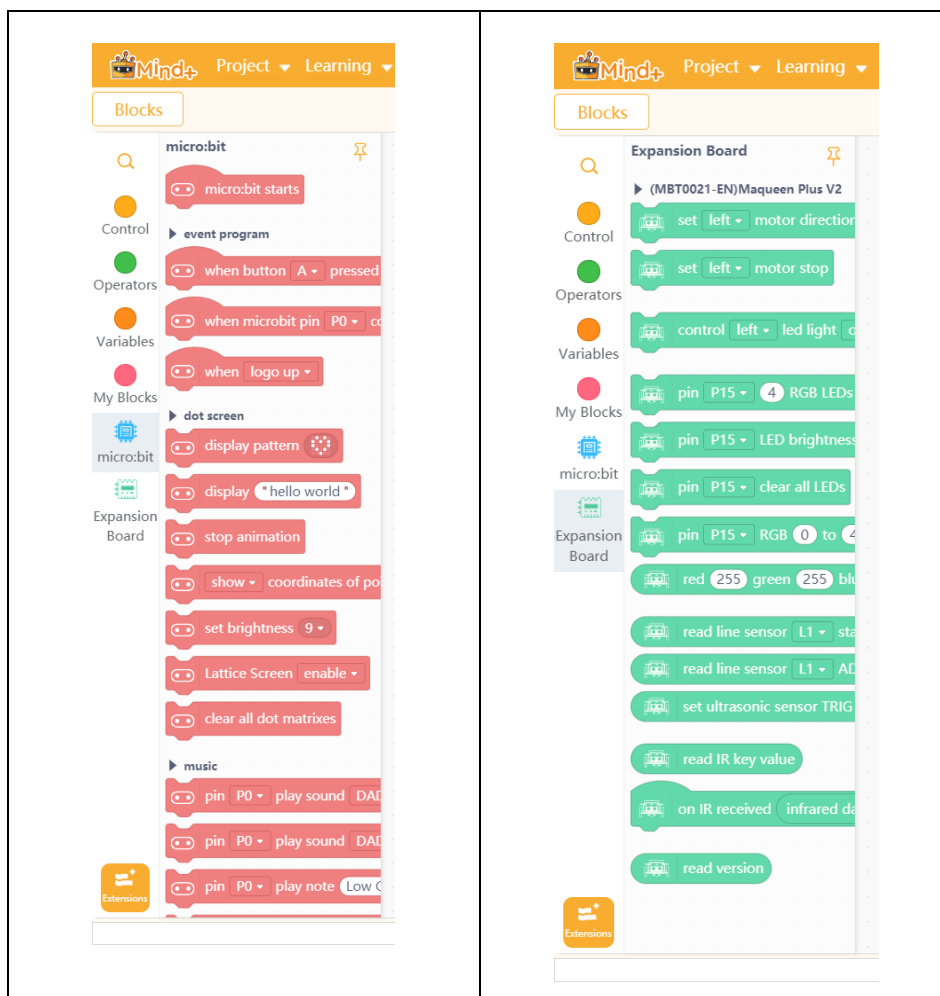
Mind+ Project Learning

Blocks

Control

Operators

Variables

My Blocks

micro:bit

Expansion Board

micro:bit

micro:bit starts

event program

when button A pressed

when microbit pin P0 co

when logo up

dot screen

display pattern

display " hello world "

stop animation

show coordinates of po

set brightness 9

Lattice Screen enable

clear all dot matrixes

music

pin P0 play sound DAD

pin P0 play sound DAD

pin P0 play note Low C

Extensions

Mind+ Project Learning

Blocks

Control

Operators

Variables

My Blocks

micro:bit

Expansion Board

Expansion Board

(MBT0021-EN)Maqueen Plus V2

set left motor direction

set left motor stop

control left led light o

pin P15 4 RGB LEDs

pin P15 LED brightness

pin P15 clear all LEDs

pin P15 RGB 0 to 4

red 255 green 255 blu

read line sensor L1 sta

read line sensor L1 AD

set ultrasonic sensor TRIG

read IR key value

on IR received infrared da

read version

Extensions